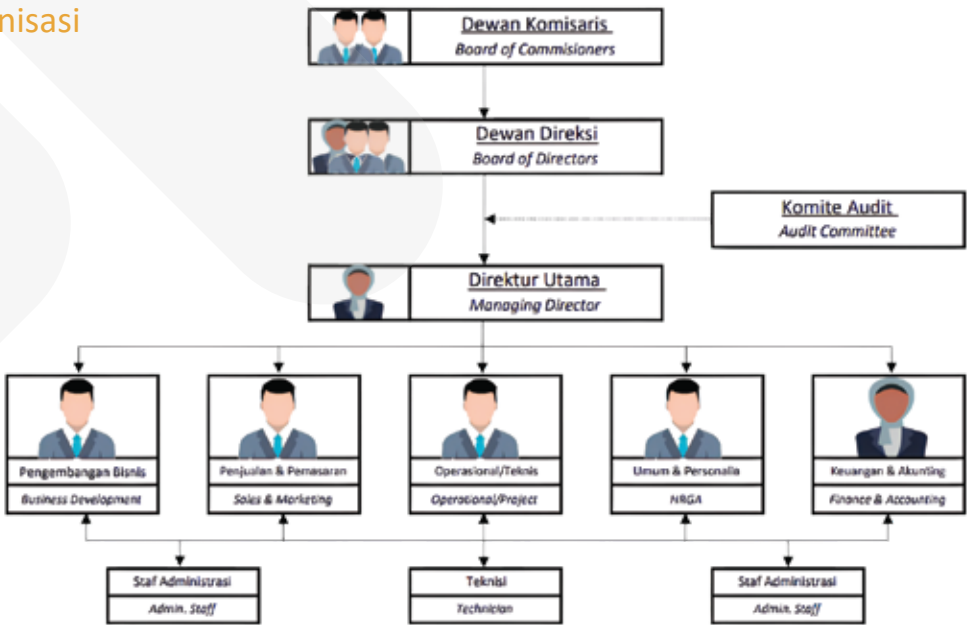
nisasi

Dewan Komisaris
Board of Commisioners

Dewan Direksi
Board of Directors

Komite Audit
Audit Committee

Direktur Utama
Managing Director

Pengembangan Bisnis
Business Development

Penjualan & Pemasaran
Sales & Marketing

Operasional/Teknis
Operational/Project

Umum & Personalia
HRGA

Keuangan & Akunting
Finance & Accounting

Staf Administrasi
Admin. Staff

Teknisi
Technician

Staf Administrasi
Admin. Staff